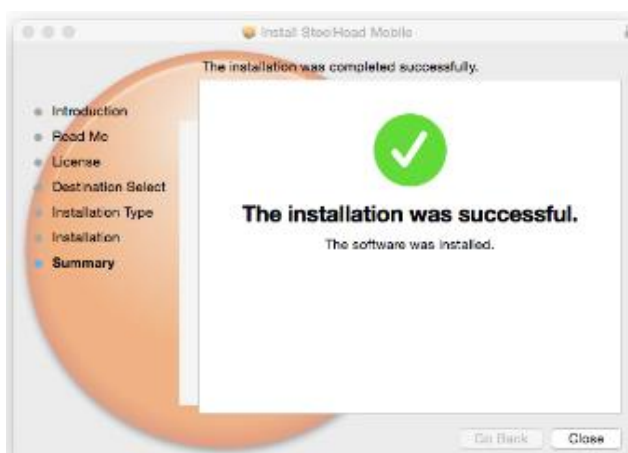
Install SteelHead Mobile

The installation was completed successfully.

Introduction
Read Me
License
Destination Select
Installation Type
Installation
Summary

The installation was successful.

The software was installed.

Go Back
Close